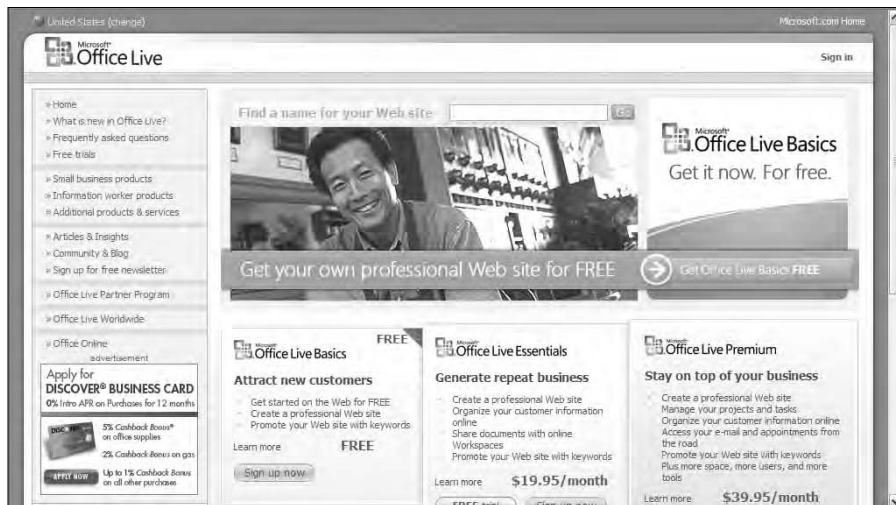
United States (change)

Microsoft.com Home

Microsoft® Office Live

Sign in

» Home
» What is new in Office Live?
» Frequently asked questions
» Free trials

» Small business products
» Information worker products
» Additional products & services

» Articles & Insights
» Community & Blog
» Sign up for free newsletter

» Office Live Partner Program

» Office Live Worldwide

» Office Online

advertisement

Apply for DISCOVER® BUSINESS CARD
0% Intro APR on Purchases for 12 months

5% Cashback Bonus® on office supplies
2% Cashback Bonus on gas
Up to 1% Cashback Bonus on all other purchases

APPLY NOW

Find a name for your Web site

GO

Microsoft® Office Live Basics
Get it now. For free.

Get your own professional Web site for FREE

Get Office Live Basics FREE

FREE

Microsoft® Office Live Basics

Attract new customers

Get started on the Web for FREE
Create a professional Web site
Promote your Web site with keywords

Learn more FREE

Sign up now

Microsoft® Office Live Essentials

Generate repeat business

Create a professional Web site
Organize your customer information online
Share documents with online Workspaces
Promote your Web site with keywords

Learn more $19.95/month

FREE trial Sign up now

Microsoft® Office Live Premium

Stay on top of your business

Create a professional Web site
Manage your projects and tasks
Organize your customer information online
Access your e-mail and appointments from the road
Promote your Web site with keywords
Plus more space, more users, and more tools

Learn more $39.95/month